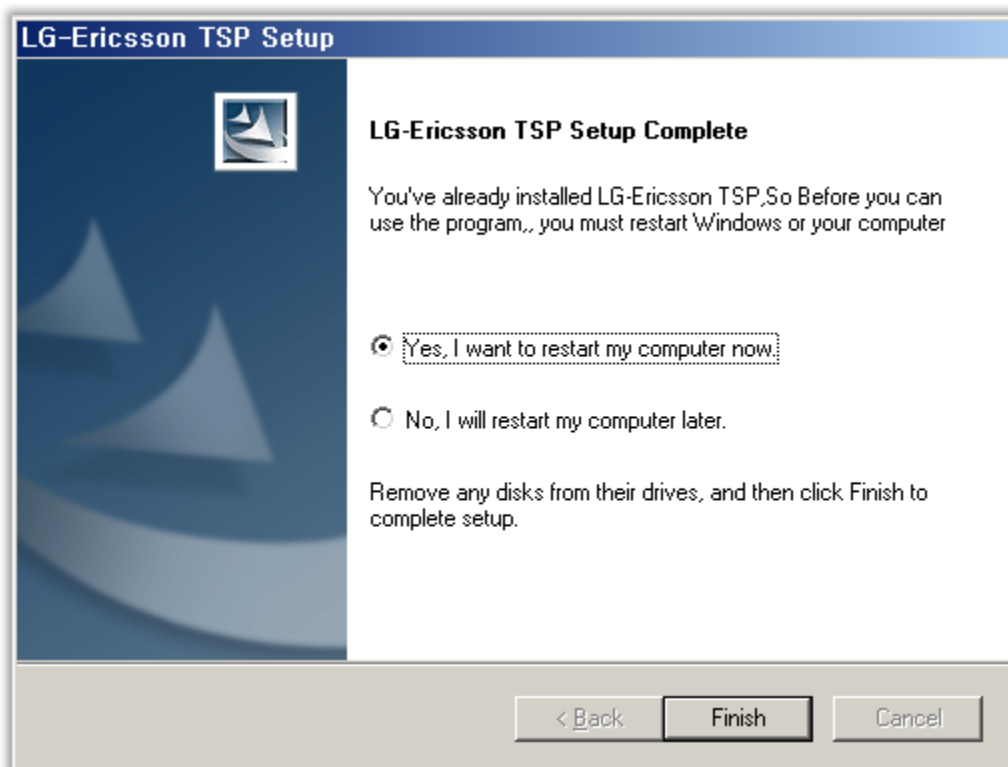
LG-Ericsson TSP Setup

LG-Ericsson TSP Setup Complete

You've already installed LG-Ericsson TSP,So Before you can use the program,, you must restart Windows or your computer

Yes, I want to restart my computer now.

No, I will restart my computer later.

Remove any disks from their drives, and then click Finish to complete setup.

< Back

Finish

Cancel